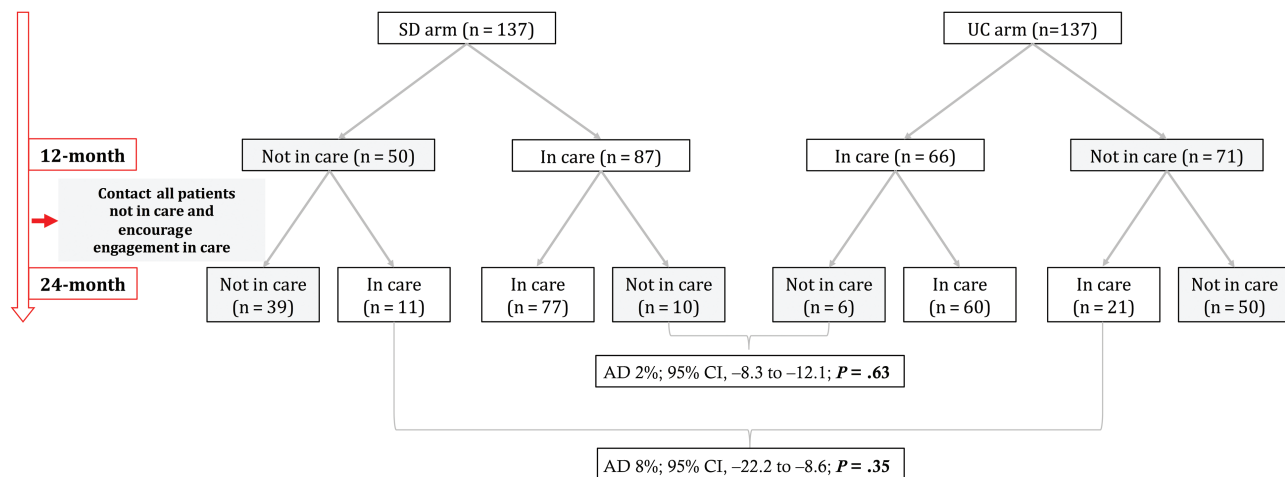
SD arm (n = 137)

UC arm (n=137)

12-month

Not in care (n = 50)

In care (n = 87)

In care (n = 66)

Not in care (n = 71)

Contact all patients not in care and encourage engagement in care

24-month

Not in care (n = 39)

In care (n = 11)

In care (n = 77)

Not in care (n = 10)

Not in care (n = 6)

In care (n = 60)

In care (n = 21)

Not in care (n = 50)

AD 2%; 95% CI, –8.3 to –12.1; ***P* = .63**

AD 8%; 95% CI, –22.2 to –8.6; ***P* = .35**